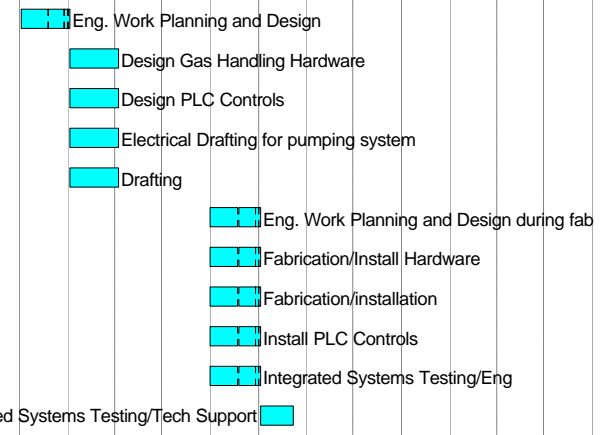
Eng. Work Planning and Design

Design Gas Handling Hardware

Design PLC Controls

Electrical Drafting for pumping system

Drafting

Eng. Work Planning and Design during fab

Fabrication/Install Hardware

Fabrication/installation

Install PLC Controls

Integrated Systems Testing/Eng

ed Systems Testing/Tech Support